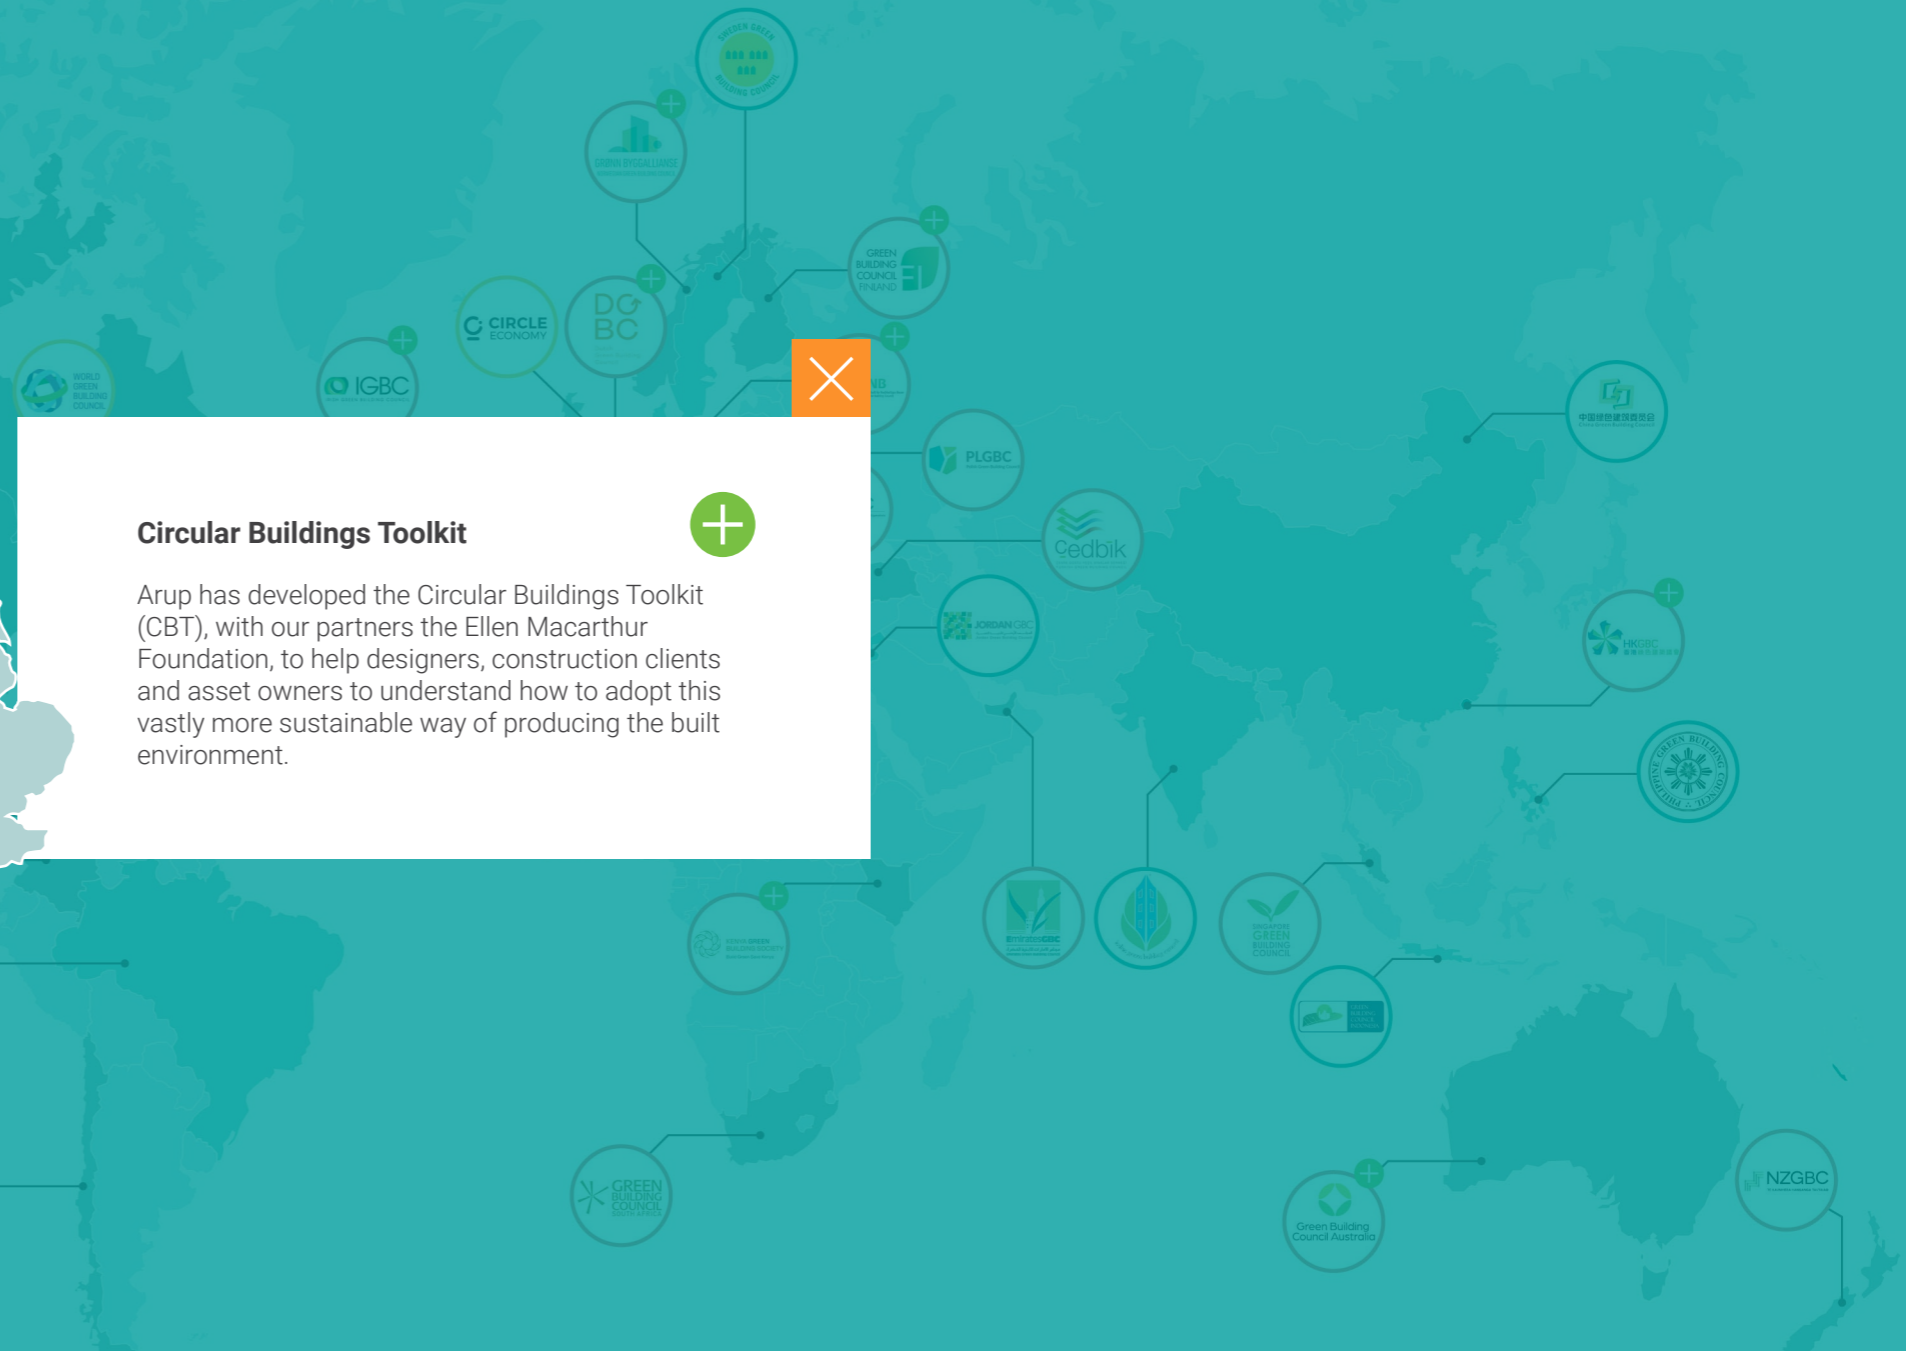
SWEDEN GREEN BUILDING COUNCIL

GRØNN BYGGALLIANSE

GREEN BUILDING COUNCIL FINLAND

CIRCLE ECONOMY

DGBC

IGBC

WORLD GREEN BUILDING COUNCIL

PLGBC

Çedbik

JORDAN GBC

HKGBC

Circular Buildings Toolkit

Arup has developed the Circular Buildings Toolkit (CBT), with our partners the Ellen Macarthur Foundation, to help designers, construction clients and asset owners to understand how to adopt this vastly more sustainable way of producing the built environment.

Emirates GBC

SINGAPORE GREEN BUILDING COUNCIL

KENYA GREEN BUILDING SOCIETY

GREEN BUILDING COUNCIL SOUTH AFRICA

Green Building Council Australia

NZGBC

PHILIPPINE GREEN BUILDING COUNCIL